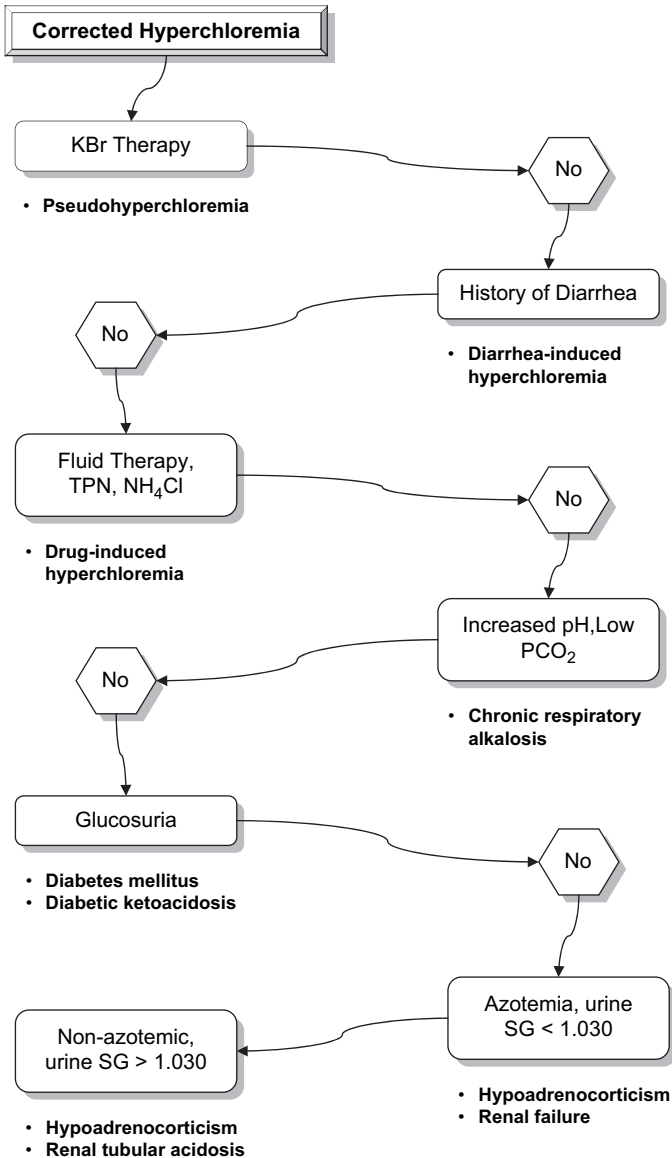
Corrected Hyperchloremia

KBr Therapy

• Pseudohyperchloremia

No

History of Diarrhea

No

• Diarrhea-induced hyperchloremia

Fluid Therapy, TPN, $NH_4Cl$

No

• Drug-induced hyperchloremia

Increased pH,Low $PCO_2$

No

• Chronic respiratory alkalosis

Glucosuria

No

• Diabetes mellitus
• Diabetic ketoacidosis

Azotemia, urine SG < 1.030

Non-azotemic, urine SG > 1.030

• Hypoadrenocorticism
• Renal failure

• Hypoadrenocorticism
• Renal tubular acidosis